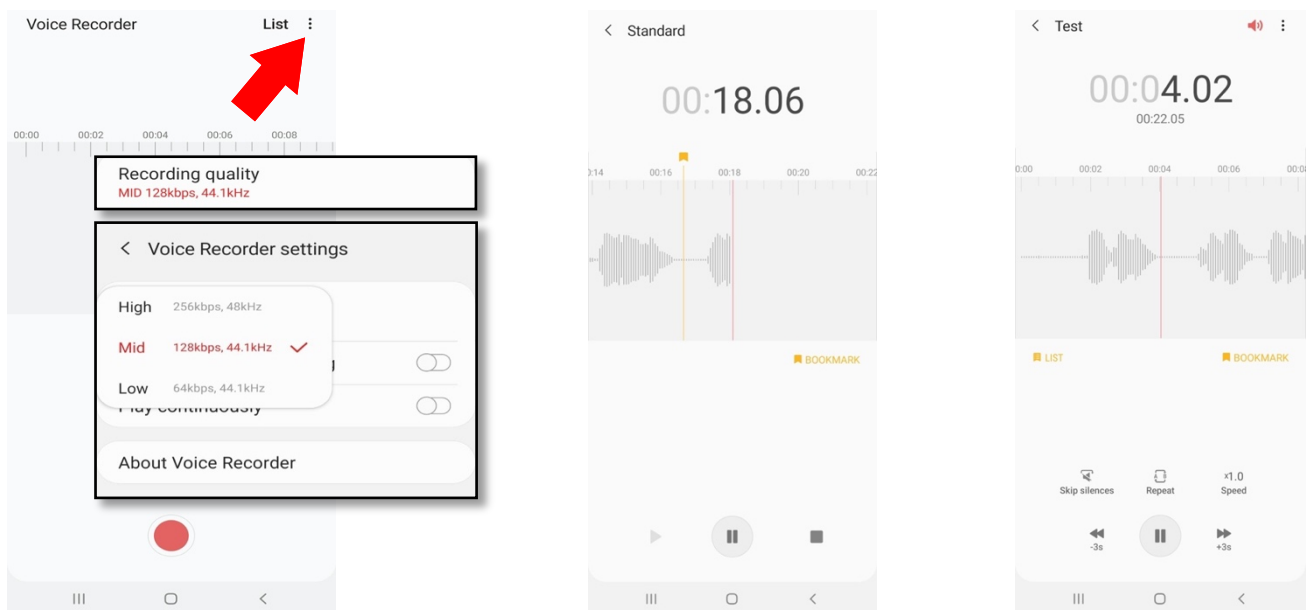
Voice Recorder List ⋮

00:00 00:02 00:04 00:06 00:08

Recording quality
MID 128kbps, 44.1kHz

< Voice Recorder settings

High 256kbps, 48kHz
Mid 128kbps, 44.1kHz
Low 64kbps, 44.1kHz

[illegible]g

Play continuously

About Voice Recorder

< Standard

00:18.06

0:14 00:16 00:18 00:20 00:22

BOOKMARK

< Test

00:04.02
00:22.05

0:00 00:02 00:04 00:06 00:0

LIST
BOOKMARK

Skip silences
Repeat
x1.0
Speed

-3s
+3s